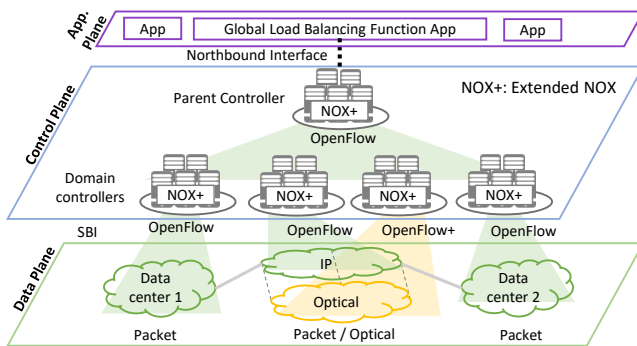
App. Plane

App

Global Load Balancing Function App

App

Northbound Interface

Control Plane

Parent Controller

NOX+

OpenFlow

NOX+: Extended NOX

Domain controllers

NOX+

NOX+

NOX+

NOX+

OpenFlow

OpenFlow

OpenFlow+

OpenFlow

SBI

Data Plane

Data center 1

IP

Optical

Data center 2

Packet

Packet / Optical

Packet